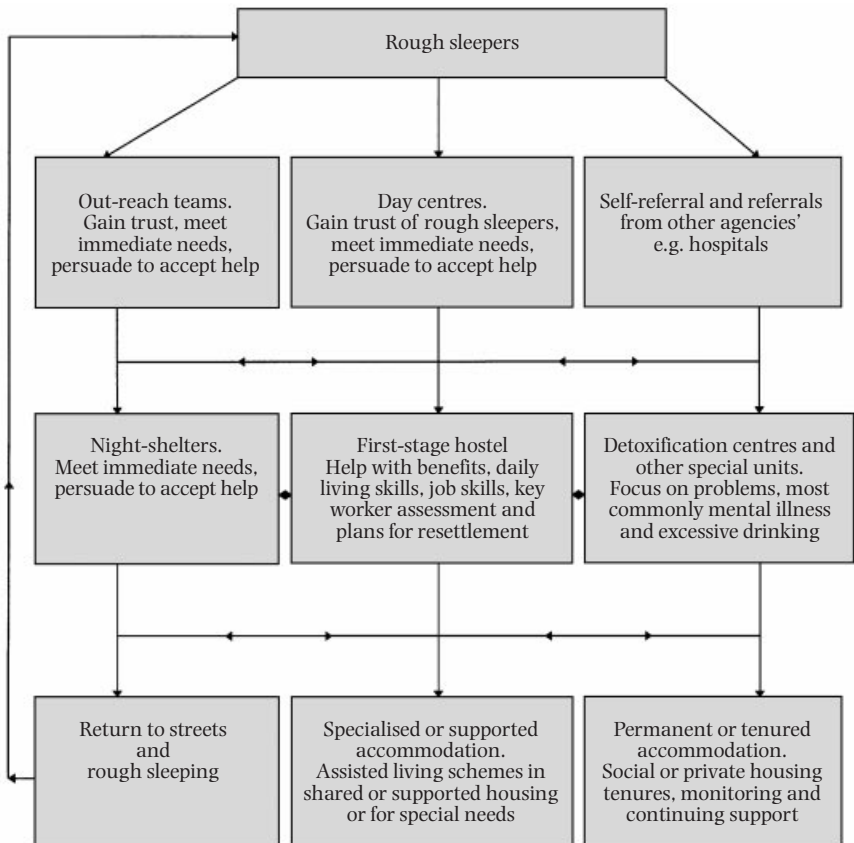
Rough sleepers

Out-reach teams. Gain trust, meet immediate needs, persuade to accept help

Day centres. Gain trust of rough sleepers, meet immediate needs, persuade to accept help

Self-referral and referrals from other agencies' e.g. hospitals

Night-shelters. Meet immediate needs, persuade to accept help

First-stage hostel Help with benefits, daily living skills, job skills, key worker assessment and plans for resettlement

Detoxification centres and other special units. Focus on problems, most commonly mental illness and excessive drinking

Return to streets and rough sleeping

Specialised or supported accommodation. Assisted living schemes in shared or supported housing or for special needs

Permanent or tenured accommodation. Social or private housing tenures, monitoring and continuing support